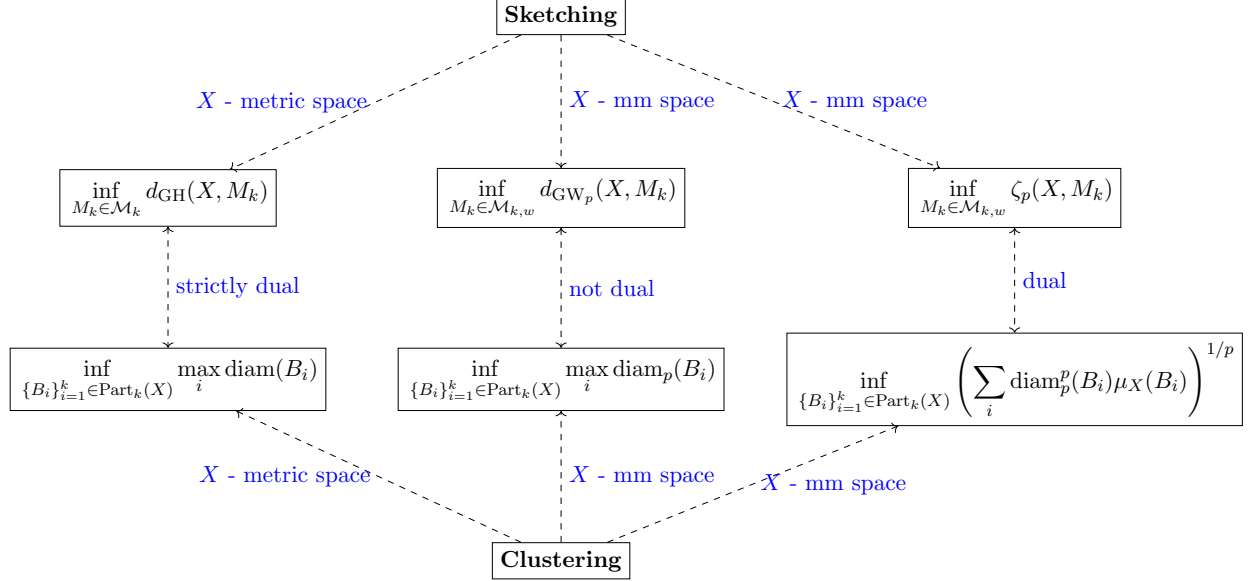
**Sketching**

$X$ - metric space

$X$ - mm space

$X$ - mm space

$\inf_{M_k \in \mathcal{M}_k} d_{\mathrm{GH}}(X, M_k)$

$\inf_{M_k \in \mathcal{M}_{k,w}} d_{\mathrm{GW}_p}(X, M_k)$

$\inf_{M_k \in \mathcal{M}_{k,w}} \zeta_p(X, M_k)$

strictly dual

not dual

dual

$\inf_{\{B_i\}_{i=1}^k \in \mathrm{Part}_k(X)} \max_i \mathrm{diam}(B_i)$

$\inf_{\{B_i\}_{i=1}^k \in \mathrm{Part}_k(X)} \max_i \mathrm{diam}_p(B_i)$

$\inf_{\{B_i\}_{i=1}^k \in \mathrm{Part}_k(X)} \left( \sum_i \mathrm{diam}_p^p(B_i) \mu_X(B_i) \right)^{1/p}$

$X$ - metric space

$X$ - mm space

$X$ - mm space

**Clustering**